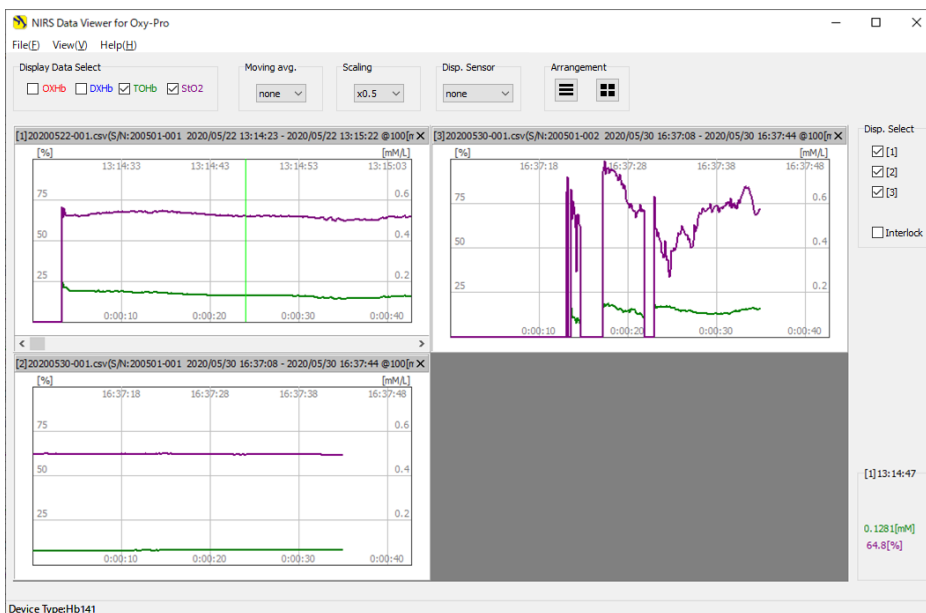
NIRS Data Viewer for Oxy-Pro

File(F) View(V) Help(H)

Display Data Select
OXHb DXHb TOHb StO2

Moving avg.
none

Scaling
x0.5

Disp. Sensor
none

Arrangement

[1]20200522-001.csv(S/N:200501-001 2020/05/22 13:14:23 - 2020/05/22 13:15:22 @100[

[%] [mM/L]
13:14:33 13:14:43 13:14:53 13:15:03
75 0.6
50 0.4
25 0.2
0:00:10 0:00:20 0:00:30 0:00:40

[3]20200530-001.csv(S/N:200501-002 2020/05/30 16:37:08 - 2020/05/30 16:37:44 @100[

[%] [mM/L]
16:37:18 16:37:28 16:37:38 16:37:48
75 0.6
50 0.4
25 0.2
0:00:10 0:00:20 0:00:30 0:00:40

[2]20200530-001.csv(S/N:200501-001 2020/05/30 16:37:08 - 2020/05/30 16:37:44 @100[

[%] [mM/L]
16:37:18 16:37:28 16:37:38 16:37:48
75 0.6
50 0.4
25 0.2
0:00:10 0:00:20 0:00:30 0:00:40

Disp. Select
[1]
[2]
[3]
Interlock

[1]13:14:47

0.1281[mM]
64.8[%]

Device Type:Hb141